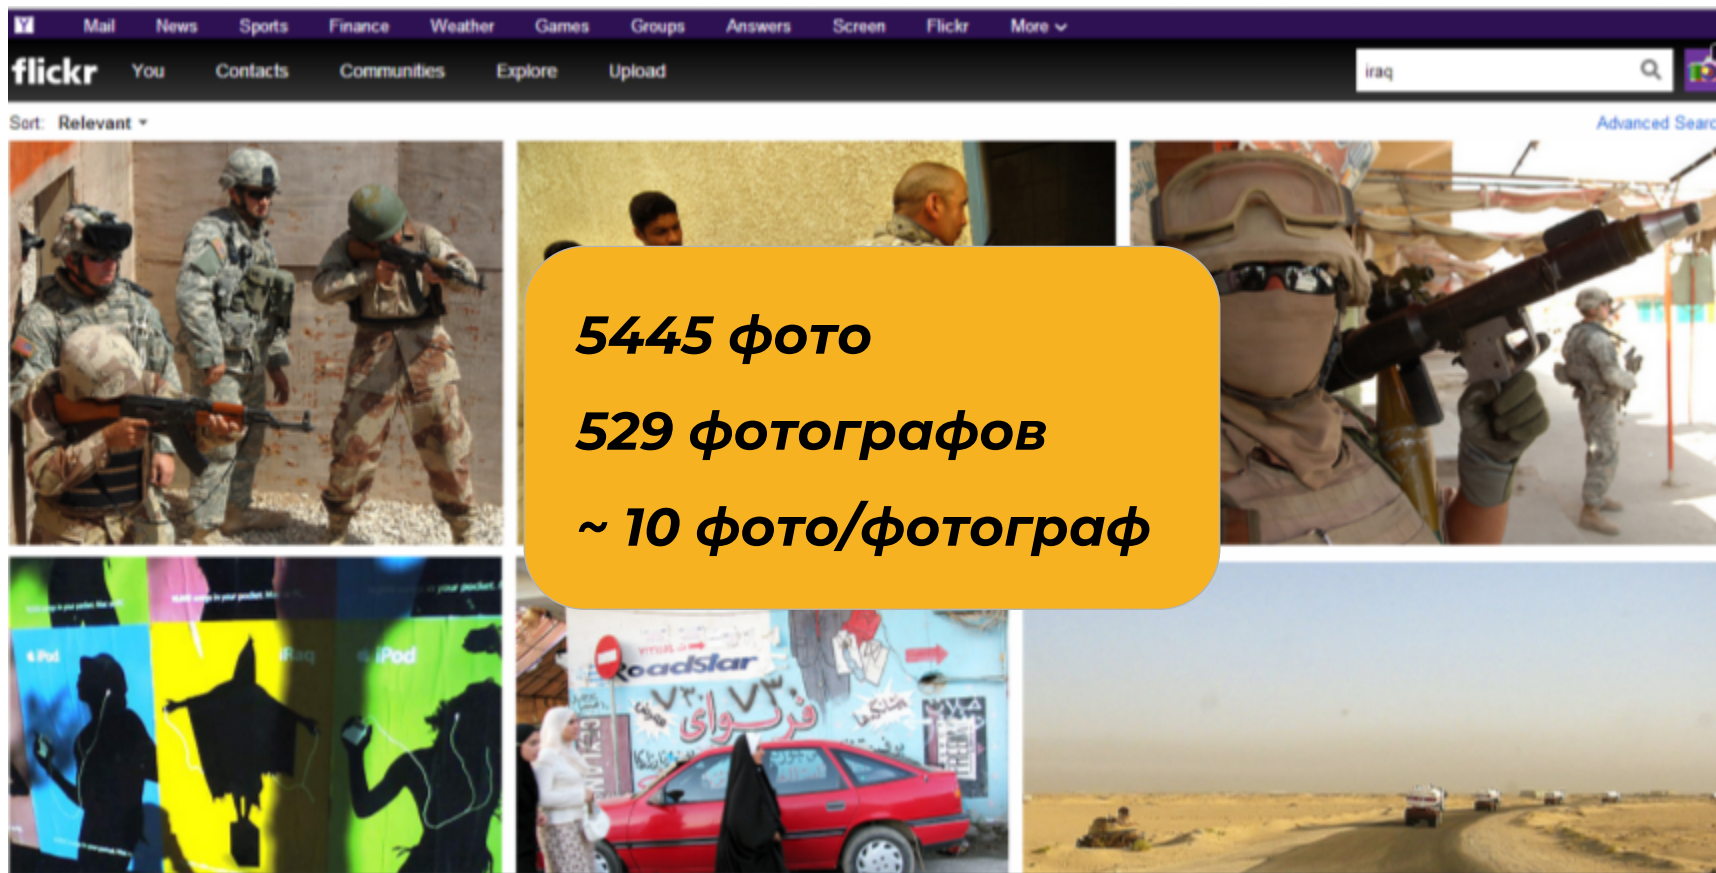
Mail News Sports Finance Weather Games Groups Answers Screen Flickr More

flickr You Contacts Communities Explore Upload

iraq

Sort: Relevant

Advanced Searc

5445 фото

529 фотографов

~ 10 фото/фотограф

iPod iRaq iPod

RoadStar